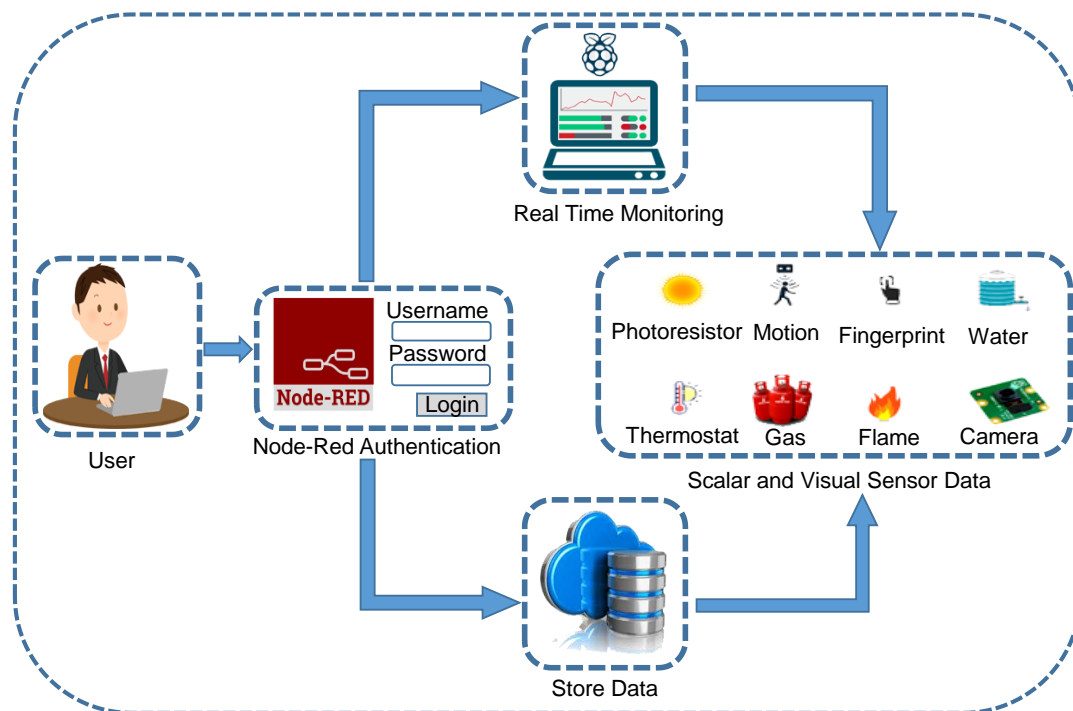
Real Time Monitoring

User

Node-RED

Username

Password

Login

Node-Red Authentication

Photoresistor Motion Fingerprint Water

Thermostat Gas Flame Camera

Scalar and Visual Sensor Data

Store Data